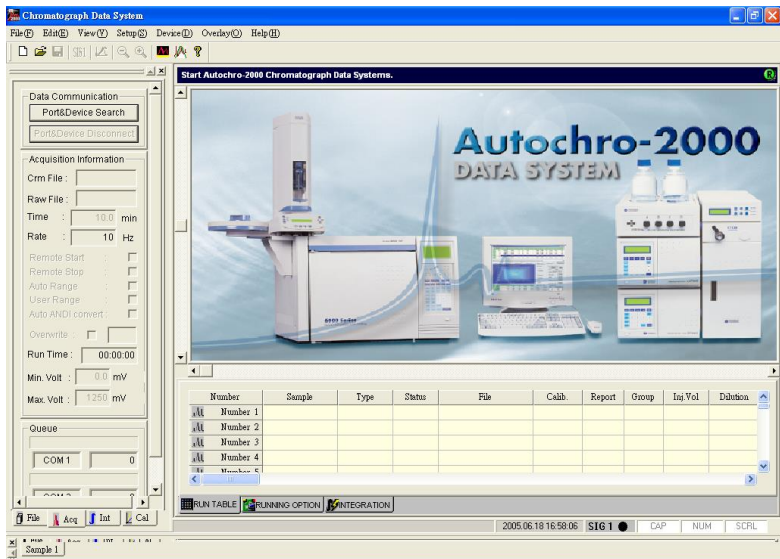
Chromatograph Data System

File(F) Edit(E) View(V) Setup(S) Device(D) Overlay(O) Help(H)

Data Communication
Port&Device Search
Port&Device Disconnect

Acquisition Information
Crm File :
Raw File :
Time : 10.0 min
Rate : 10 Hz
Remote Start
Remote Stop
Auto Range
User Range
Auto ANDI convert
Overwrite
Run Time : 00:00:00
Min. Volt : 0.0 mV
Max. Volt : 1250 mV

Queue
COM 1 0

File Acq Int Cal

Start Autochro-2000 Chromatograph Data Systems.

Autochro-2000
DATA SYSTEM

| Number | Sample | Type | Status | File | Calib. | Report | Group | Inj.Vol | Dilution |
|---|---|---|---|---|---|---|---|---|---|
| Number 1 | | | | | | | | | |
| Number 2 | | | | | | | | | |
| Number 3 | | | | | | | | | |
| Number 4 | | | | | | | | | |
| Number 5 | | | | | | | | | |

RUN TABLE RUNNING OPTION INTEGRATION

2005.06.18 16:58:06 SIG 1 CAP NUM SCRL

Sample 1